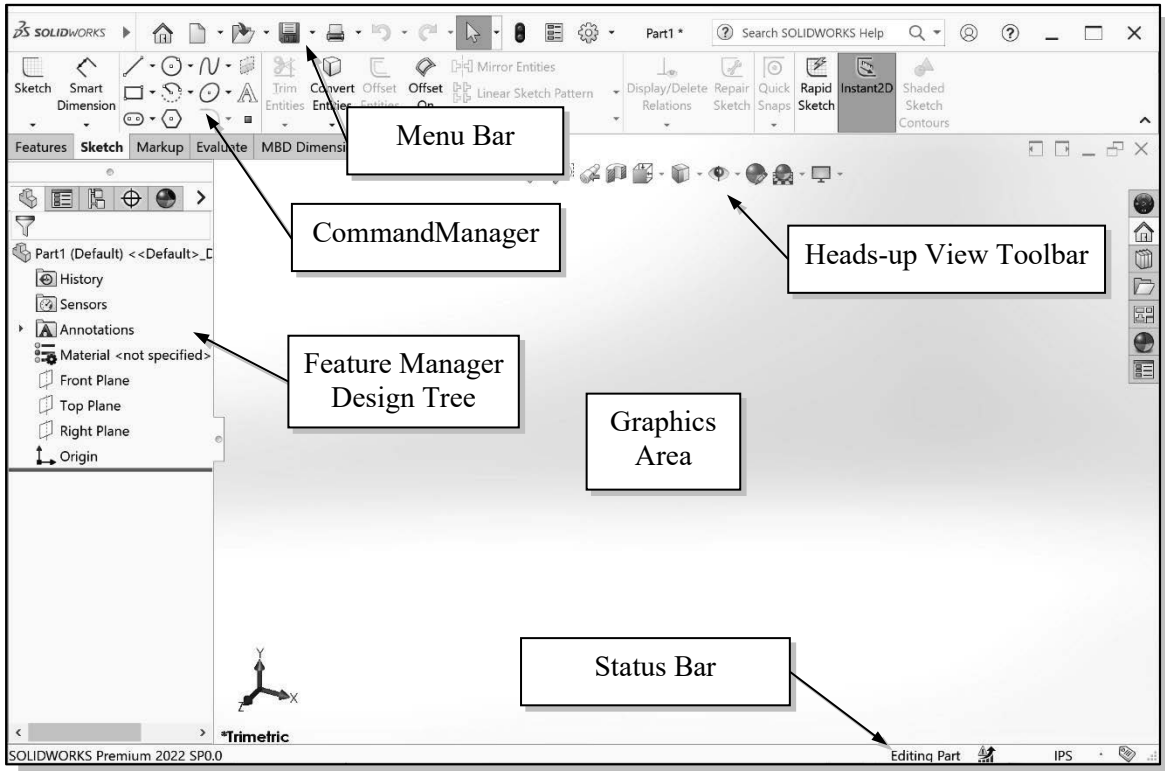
SOLIDWORKS

Part1 *

Search SOLIDWORKS Help

Sketch

Smart Dimension

Trim Entities

Convert Entities

Offset Entities

Offset On

Mirror Entities

Linear Sketch Pattern

Display/Delete Relations

Repair Sketch

Quick Snaps

Rapid Sketch

Instant2D

Shaded Sketch Contours

Menu Bar

Features

Sketch

Markup

Evaluate

MBD Dimensi

CommandManager

Heads-up View Toolbar

Part1 (Default) <<Default>_D

History

Sensors

Annotations

Material <not specified>

Front Plane

Top Plane

Right Plane

Origin

Feature Manager Design Tree

Graphics Area

Status Bar

Y

X

Z

*Trimetric

SOLIDWORKS Premium 2022 SP0.0

Editing Part

IPS